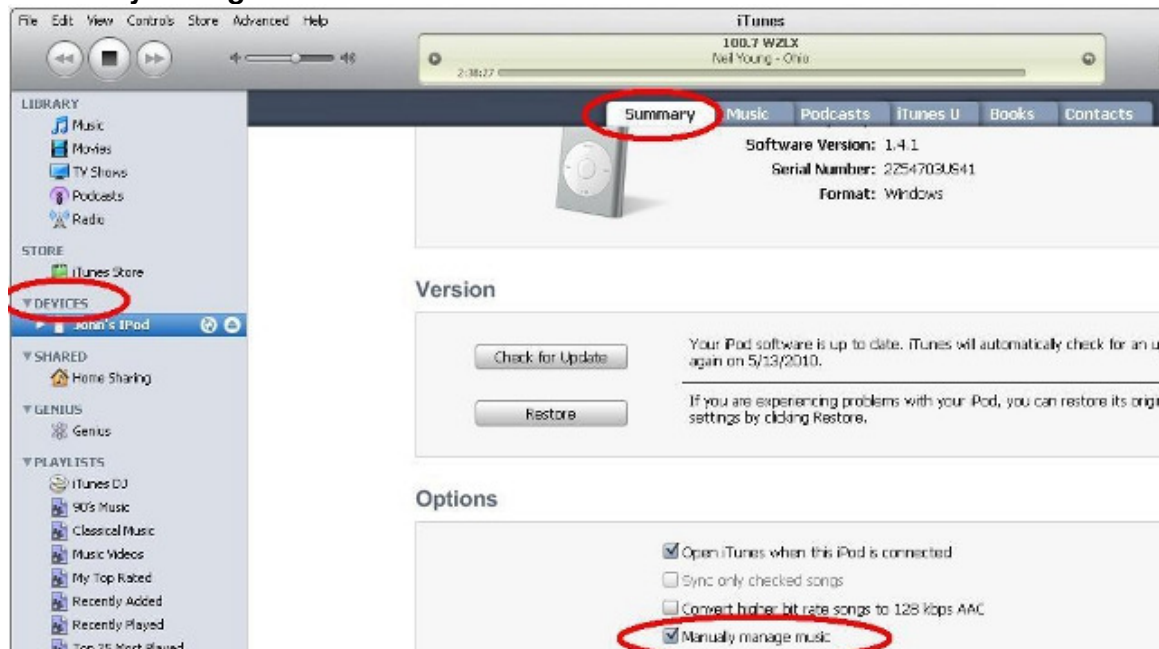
File Edit View Controls Store Advanced Help

iTunes

100.7 WZLX
Neil Young - Ohio
2:38:27

LIBRARY
Music
Movies
TV Shows
Podcasts
Radio

STORE
iTunes Store

DEVICES
John's iPod

SHARED
Home Sharing

GENIUS
Genius

PLAYLISTS
iTunes DJ
90's Music
Classical Music
Music Videos
My Top Rated
Recently Added
Recently Played
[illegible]

Summary | Music | Podcasts | iTunes U | Books | Contacts

Software Version: 1.4.1
Serial Number: 2Z54703U941
Format: Windows

Version

Check for Update

Your iPod software is up to date. iTunes will automatically check for an u again on 5/13/2010.

Restore

If you are experiencing problems with your iPod, you can restore its origi settings by clicking Restore.

Options

Open iTunes when this iPod is connected
Sync only checked songs
Convert higher bit rate songs to 128 kbps AAC
Manually manage music